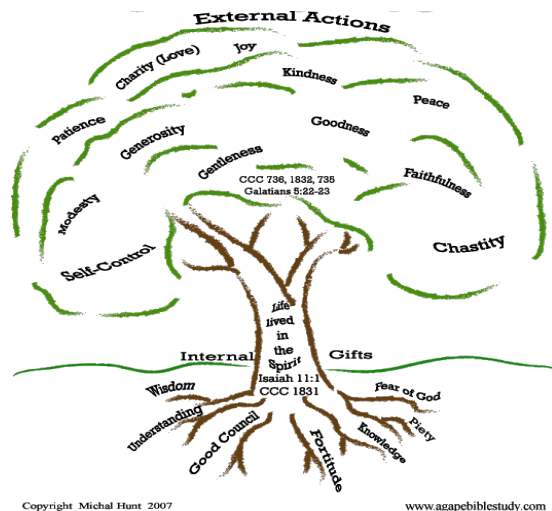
External Actions

Charity (Love)
Joy
Kindness
Peace
Patience
Generosity
Goodness
Gentleness
Faithfulness
CCC 736, 1832, 735
Galatians 5:22-23
Modesty
Self-Control
Chastity

Life lived in the Spirit
Isaiah 11:1
CCC 1831

Internal
Gifts

Wisdom
Understanding
Good Council
Fortitude
Knowledge
Piety
Fear of God

Copyright Michal Hunt 2007
www.agapebiblestudy.com